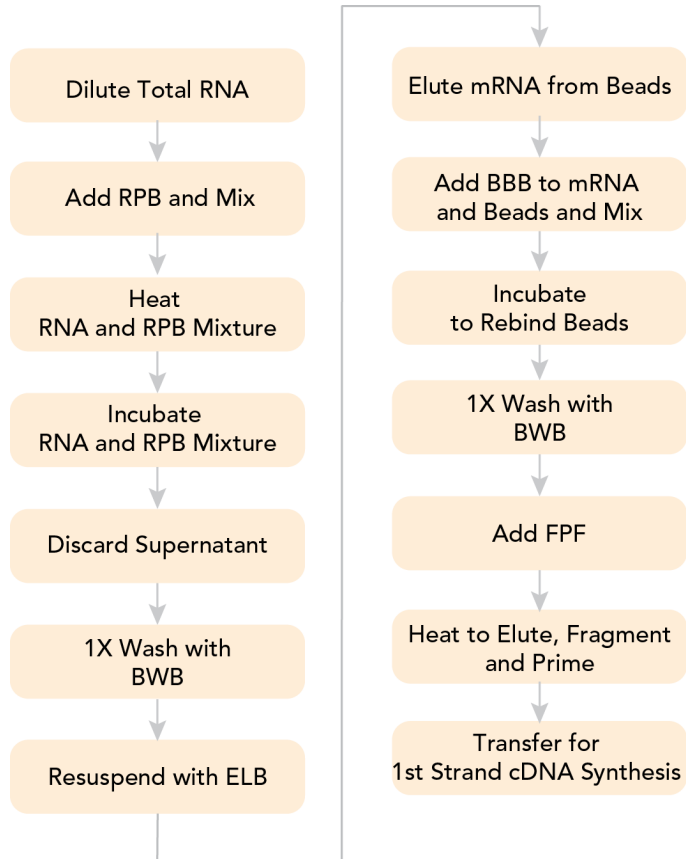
Dilute Total RNA

Add RPB and Mix

Heat
RNA and RPB Mixture

Incubate
RNA and RPB Mixture

Discard Supernatant

1X Wash with
BWB

Resuspend with ELB

Elute mRNA from Beads

Add BBB to mRNA
and Beads and Mix

Incubate
to Rebind Beads

1X Wash with
BWB

Add FPF

Heat to Elute, Fragment
and Prime

Transfer for
1st Strand cDNA Synthesis